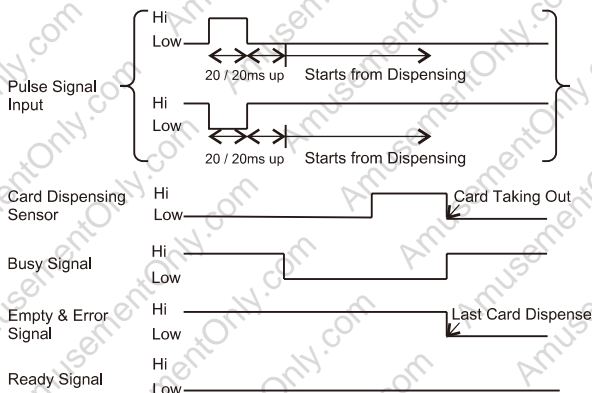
Hi
Low
20 / 20ms up
Starts from Dispensing

Pulse Signal Input

Hi
Low
20 / 20ms up
Starts from Dispensing

Card Dispensing Sensor
Hi
Low
Card Taking Out

Busy Signal
Hi
Low

Empty & Error Signal
Hi
Low
Last Card Dispense

Ready Signal
Hi
Low

AmusementOnly.com